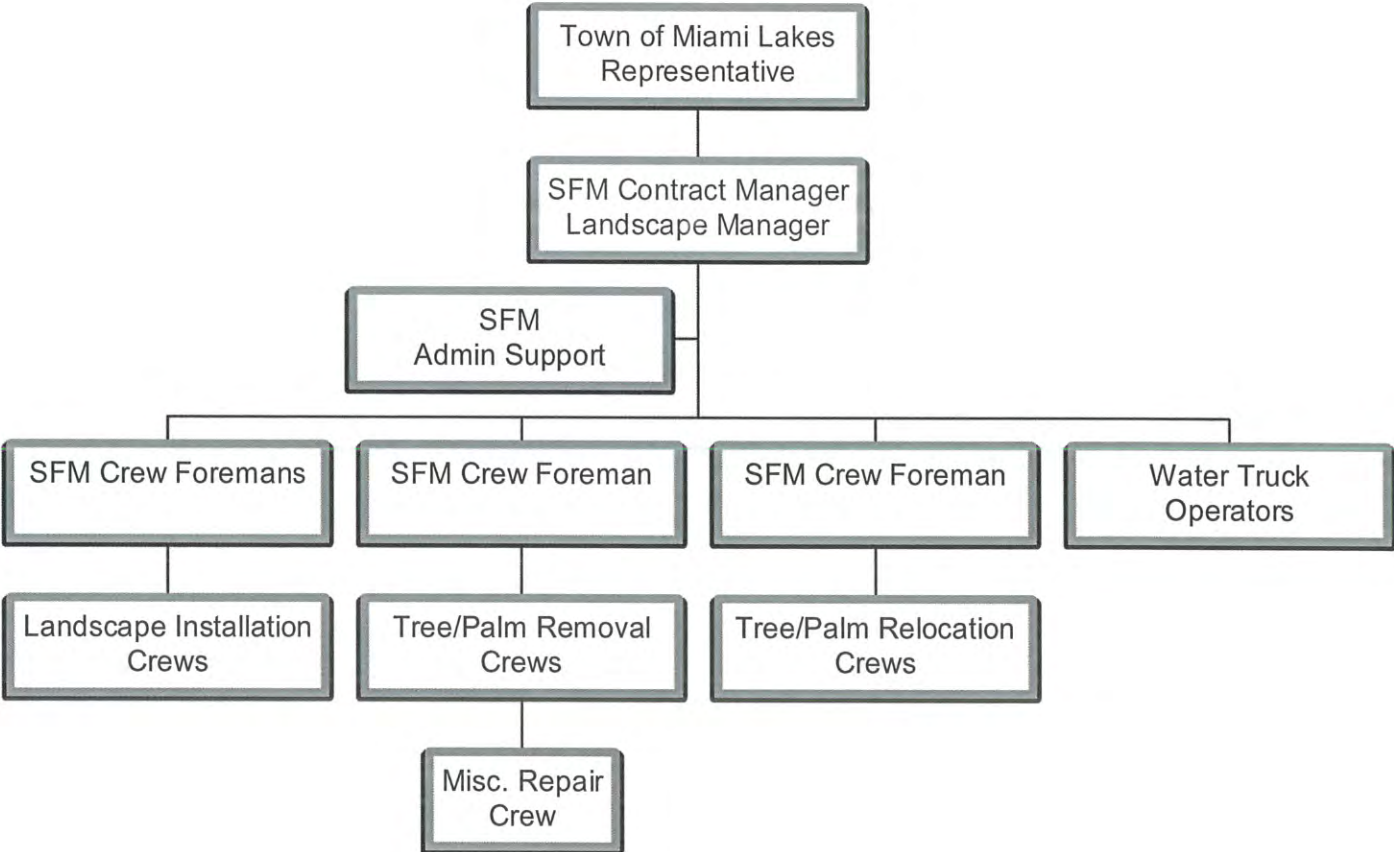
Town of Miami Lakes
Representative

SFM Contract Manager
Landscape Manager

SFM
Admin Support

SFM Crew Foremans

SFM Crew Foreman

SFM Crew Foreman

Water Truck
Operators

Landscape Installation
Crews

Tree/Palm Removal
Crews

Tree/Palm Relocation
Crews

Misc. Repair
Crew